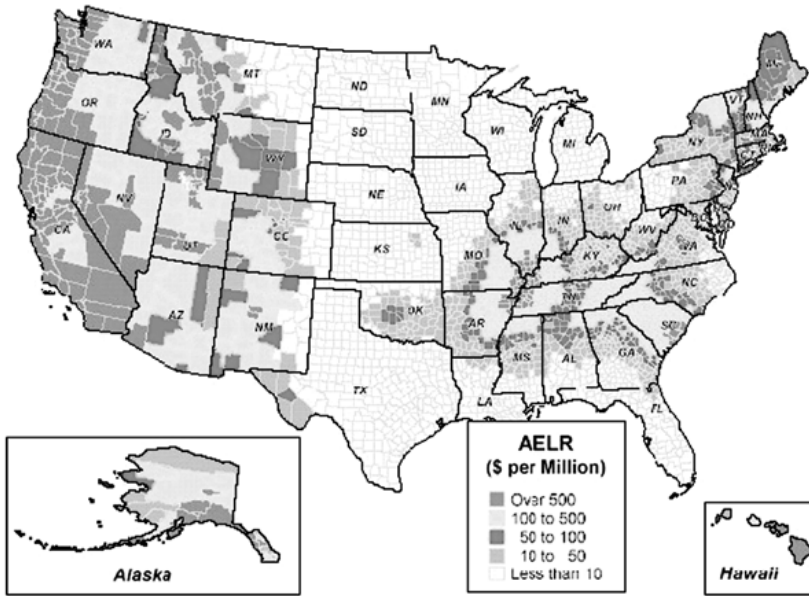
WA
OR
ID
MT
WY
ND
SD
NE
MN
WI
MI
IA
NV
CA
UT
CO
KS
MO
IL
IN
OH
PA
NY
VT
NH
ME
MA
KY
WV
VA
NC
SC
TN
AR
OK
AZ
NM
TX
LA
MS
AL
GA
FL

AELR
($ per Million)
Over 500
100 to 500
50 to 100
10 to 50
Less than 10

Alaska

Hawaii